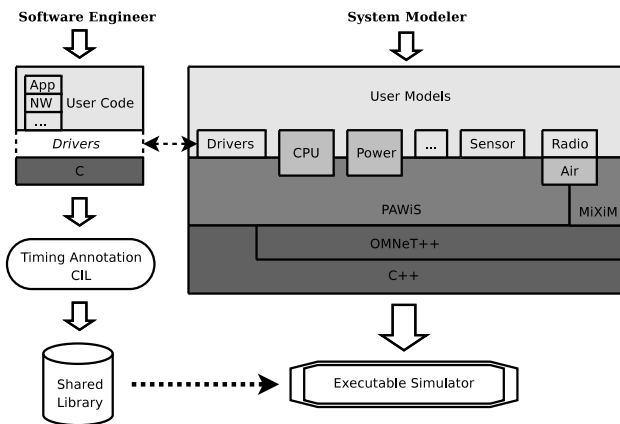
Software Engineer

App
NW
...
User Code
Drivers
C

Timing Annotation
CIL

Shared
Library

System Modeler

User Models
Drivers
CPU
Power
...
Sensor
Radio
Air
PAWiS
MiXiM
OMNeT++
C++

Executable Simulator